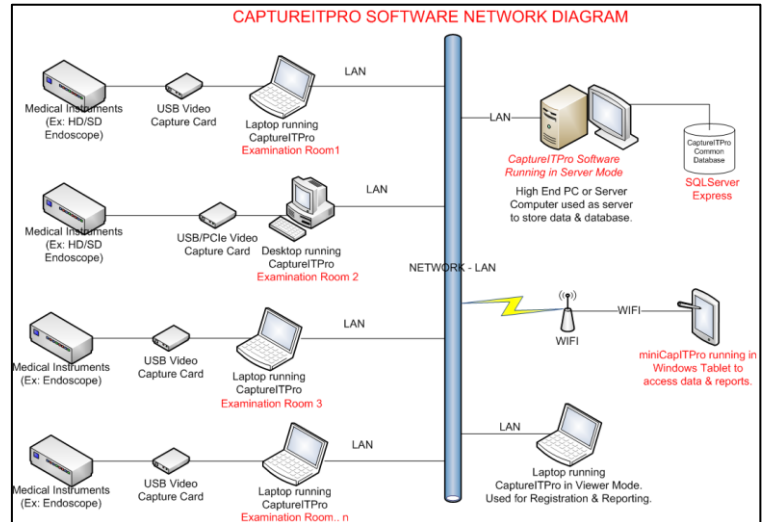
CAPTUREITPRO SOFTWARE NETWORK DIAGRAM

Medical Instruments (Ex: HD/SD Endoscope)
USB Video Capture Card
Laptop running CaptureITPro
Examination Room1
LAN

LAN
CaptureITPro Software Running in Server Mode
High End PC or Server Computer used as server to store data & database.
CaptureITPro Common Database
SQLServer Express

Medical Instruments (Ex: HD/SD Endoscope)
USB/PCIe Video Capture Card
Desktop running CaptureITPro
Examination Room 2
LAN

NETWORK - LAN

WIFI
WIFI
miniCapITPro running in Windows Tablet to access data & reports.

Medical Instruments (Ex: Endoscope)
USB Video Capture Card
Laptop running CaptureITPro
Examination Room 3
LAN

LAN
Laptop running CaptureITPro in Viewer Mode. Used for Registration & Reporting.

Medical Instruments (Ex: Endoscope)
USB Video Capture Card
Laptop running CaptureITPro
Examination Room.. n
LAN